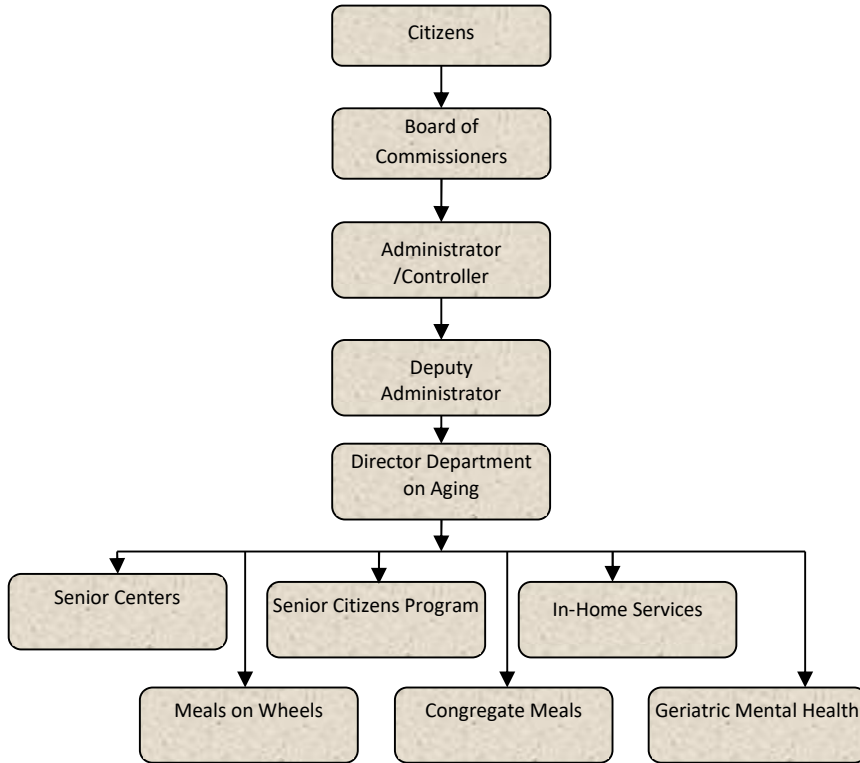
Citizens

Board of Commissioners

Administrator /Controller

Deputy Administrator

Director Department on Aging

Senior Centers

Senior Citizens Program

In-Home Services

Meals on Wheels

Congregate Meals

Geriatric Mental Health